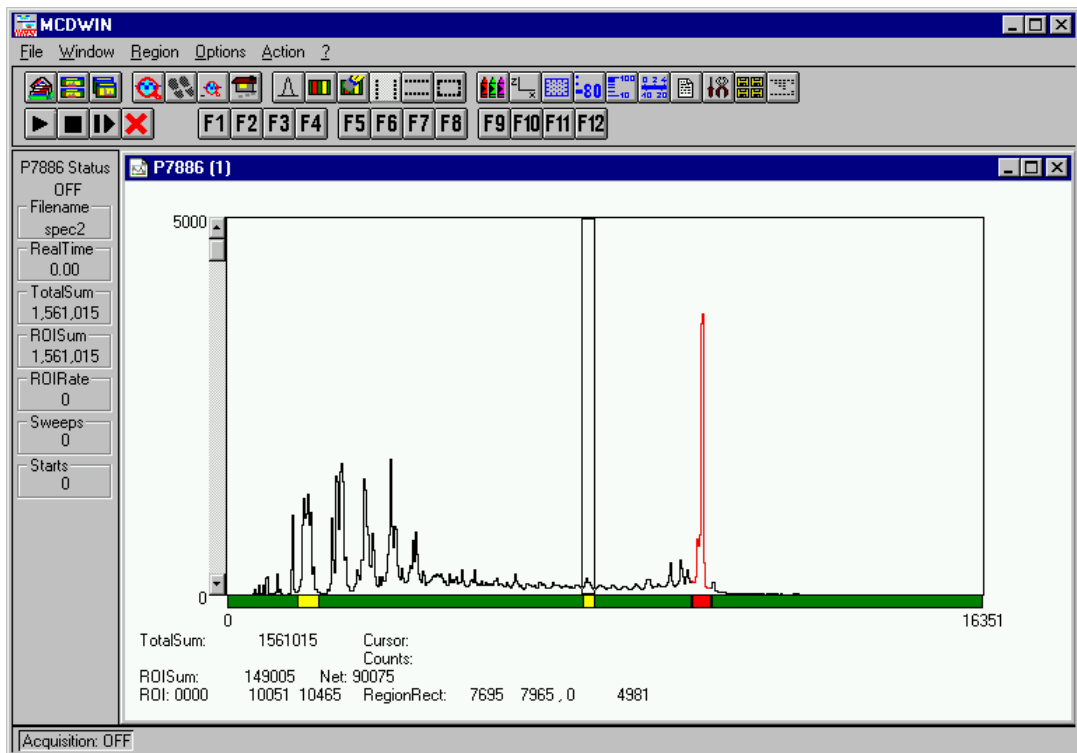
MCDWIN

File Window Region Options Action ?

F1 F2 F3 F4 F5 F6 F7 F8 F9 F10 F11 F12

P7886 Status
OFF
Filename
spec2
RealTime
0.00
TotalSum
1,561,015
ROISum
1,561,015
ROIRate
0
Sweeps
0
Starts
0

P7886 (1)

5000

0

0

16351

TotalSum: 1561015 Cursor:
Counts:
ROISum: 149005 Net: 90075
ROI: 0000 10051 10465 RegionRect: 7695 7965 , 0 4981

Acquisition: OFF